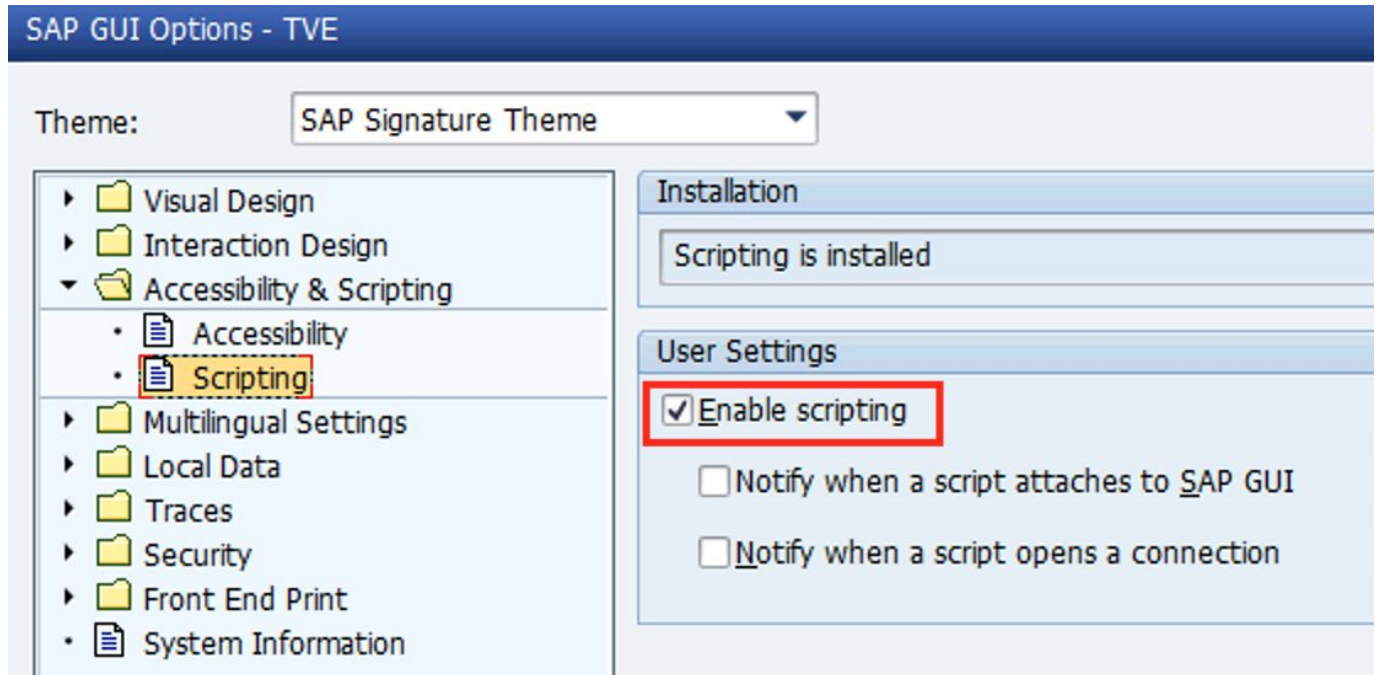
SAP GUI Options - TVE

Theme: SAP Signature Theme

Visual Design
Interaction Design
Accessibility & Scripting
Accessibility
Scripting
Multilingual Settings
Local Data
Traces
Security
Front End Print
System Information

Installation

Scripting is installed

User Settings

Enable scripting

Notify when a script attaches to SAP GUI

Notify when a script opens a connection